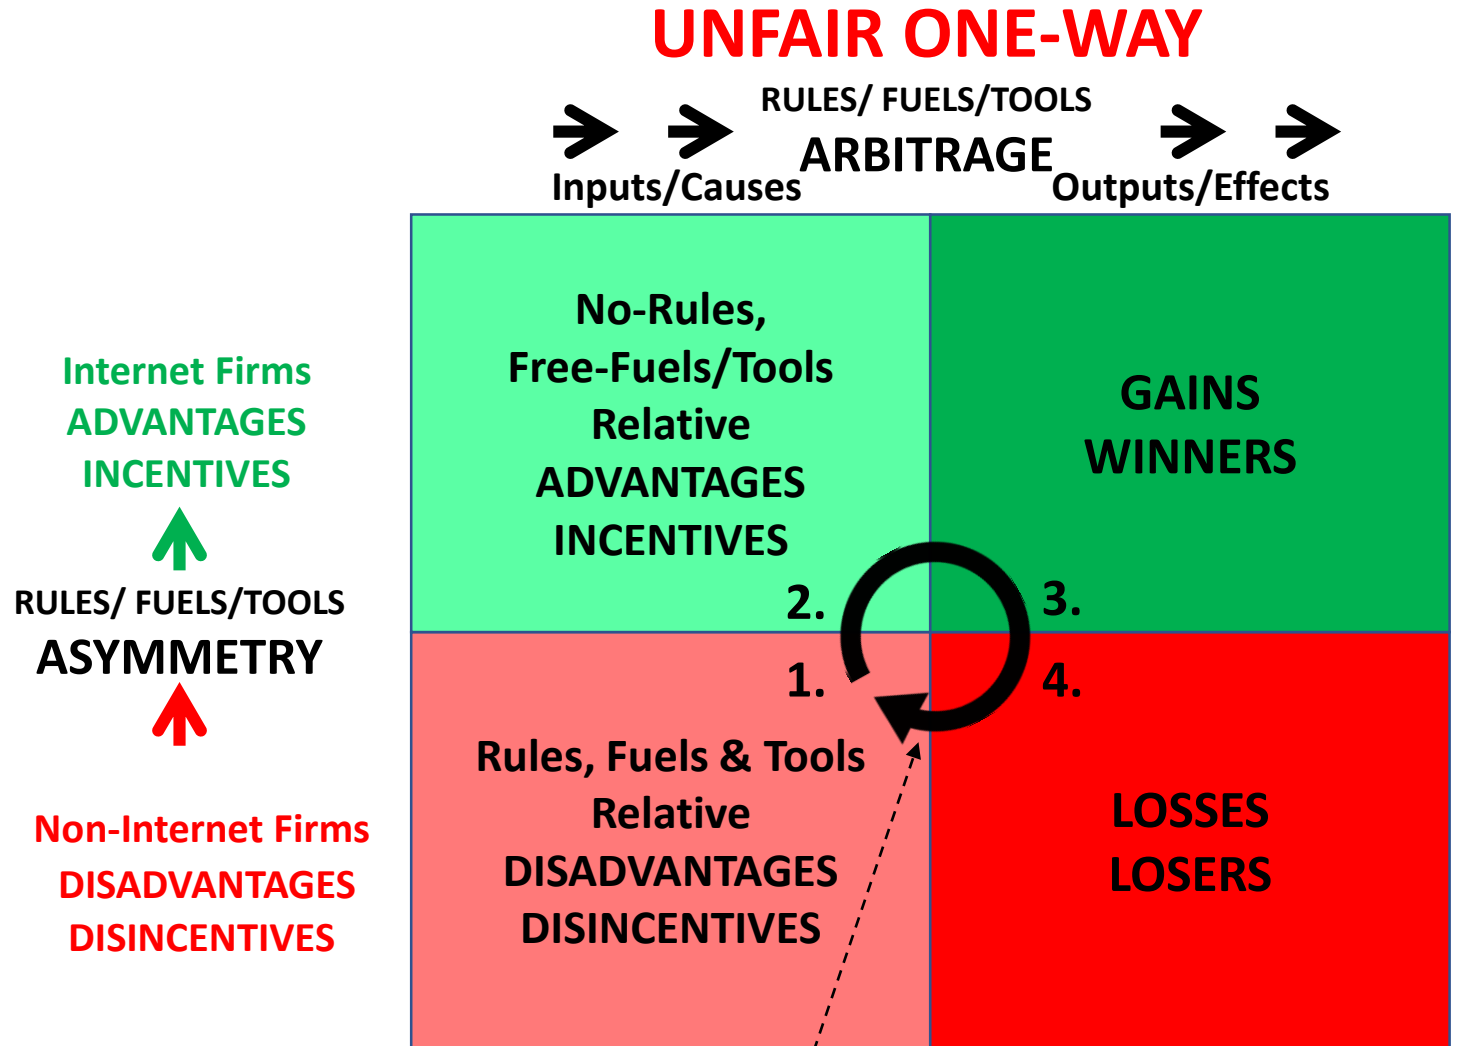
UNFAIR ONE-WAY

RULES/ FUELS/TOOLS
ARBITRAGE

Inputs/Causes

Outputs/Effects

Internet Firms
ADVANTAGES
INCENTIVES

RULES/ FUELS/TOOLS
ASYMMETRY

Non-Internet Firms
DISADVANTAGES
DISINCENTIVES

No-Rules,
Free-Fuels/Tools
Relative
ADVANTAGES
INCENTIVES

2.

GAINS
WINNERS

3.

1.

4.

Rules, Fuels & Tools
Relative
DISADVANTAGES
DISINCENTIVES

LOSSES
LOSERS